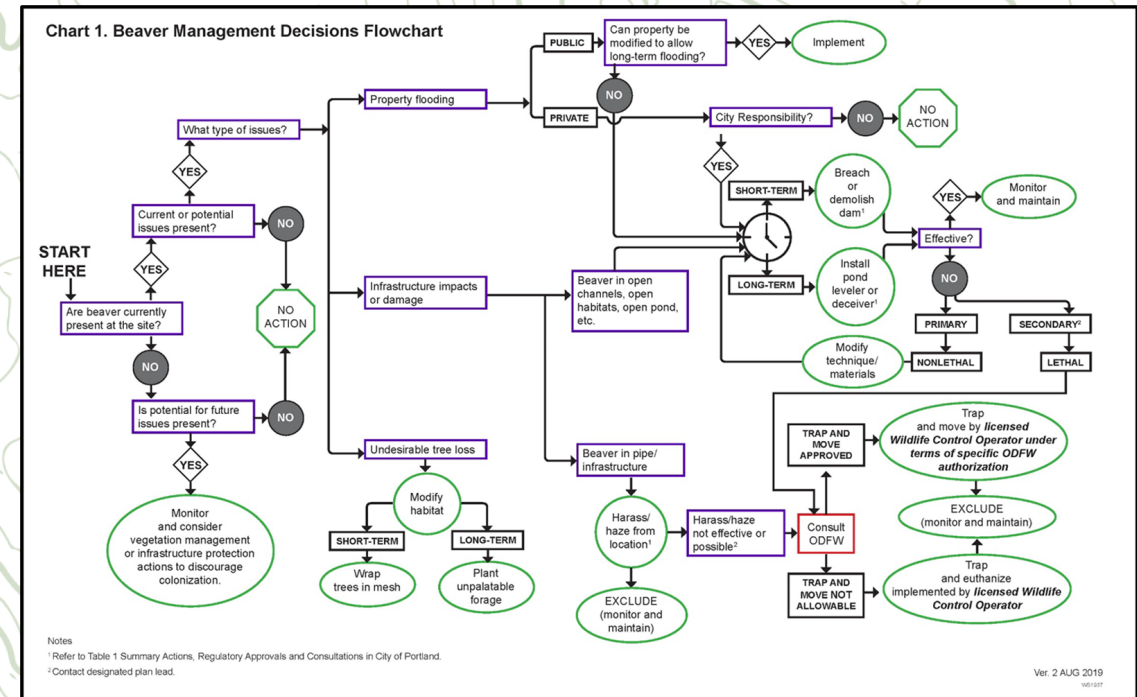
Chart 1. Beaver Management Decisions Flowchart

START HERE

Are beaver currently present at the site?

YES

Current or potential issues present?

YES

What type of issues?

NO

NO ACTION

NO

Is potential for future issues present?

NO

YES

Monitor and consider vegetation management or infrastructure protection actions to discourage colonization.

Property flooding

PUBLIC

Can property be modified to allow long-term flooding?

YES

Implement

NO

PRIVATE

City Responsibility?

NO

NO ACTION

YES

SHORT-TERM

Breach or demolish dam$^1$

LONG-TERM

Install pond leveler or deceiver$^1$

YES

Monitor and maintain

Effective?

NO

PRIMARY

SECONDARY$^2$

NONLETHAL

LETHAL

Modify technique/ materials

Infrastructure impacts or damage

Beaver in open channels, open habitats, open pond, etc.

Beaver in pipe/ infrastructure

Harass/ haze from location$^1$

Harass/haze not effective or possible$^2$

Consult ODFW

EXCLUDE (monitor and maintain)

TRAP AND MOVE APPROVED

Trap and move by licensed Wildlife Control Operator under terms of specific ODFW authorization

EXCLUDE (monitor and maintain)

TRAP AND MOVE NOT ALLOWABLE

Trap and euthanize implemented by licensed Wildlife Control Operator

Undesirable tree loss

Modify habitat

SHORT-TERM

LONG-TERM

Wrap trees in mesh

Plant unpalatable forage

Notes
$^1$ Refer to Table 1 Summary Actions, Regulatory Approvals and Consultations in City of Portland.
$^2$ Contact designated plan lead.

Ver. 2 AUG 2019